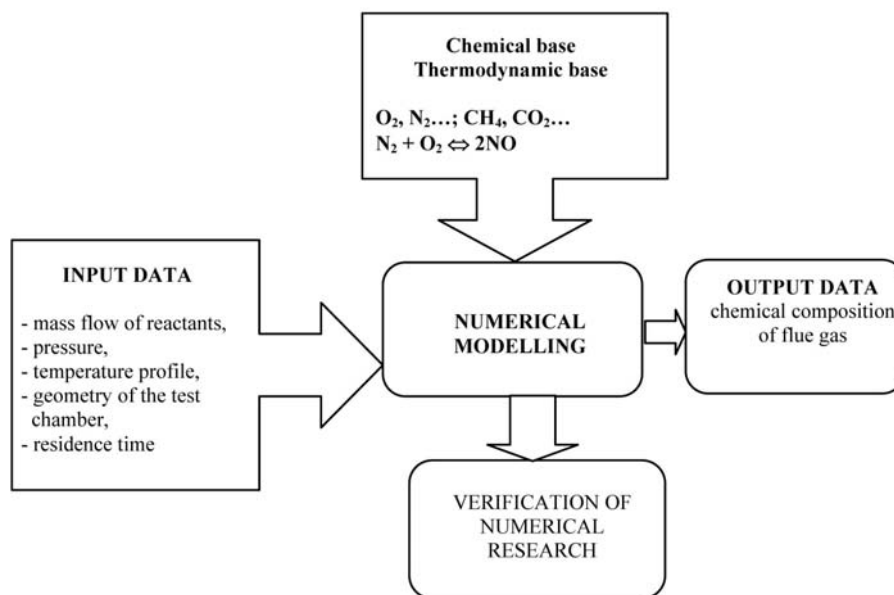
Chemical base
Thermodynamic base

$O_2$, $N_2$…; $CH_4$, $CO_2$…
$N_2 + O_2 \Leftrightarrow 2NO$

INPUT DATA

- mass flow of reactants,
- pressure,
- temperature profile,
- geometry of the test chamber,
- residence time

NUMERICAL MODELLING

OUTPUT DATA
chemical composition of flue gas

VERIFICATION OF NUMERICAL RESEARCH